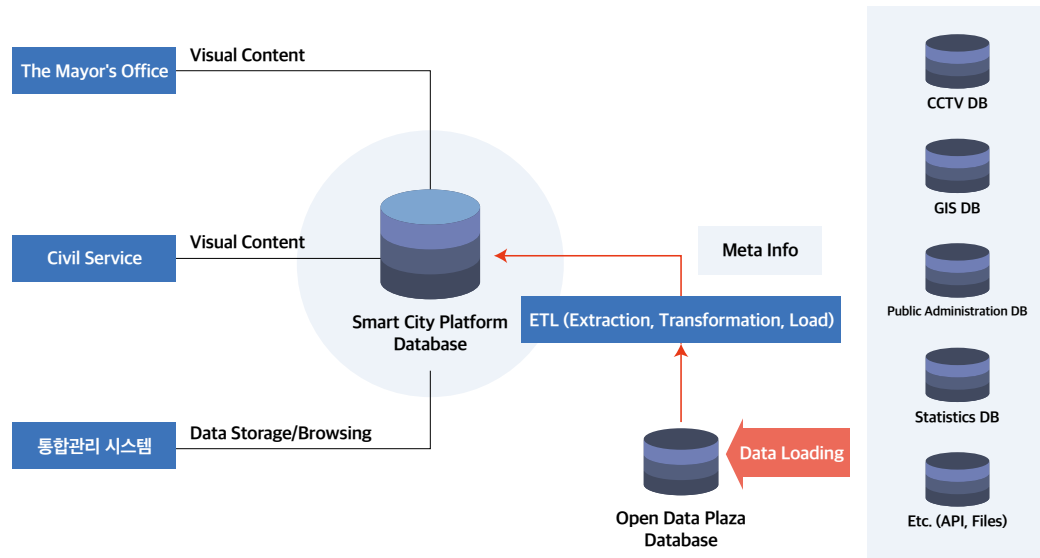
The Mayor's Office

Visual Content

Civil Service

Visual Content

통합관리 시스템

Data Storage/Browsing

Smart City Platform Database

Meta Info

ETL (Extraction, Transformation, Load)

Data Loading

Open Data Plaza Database

CCTV DB

GIS DB

Public Administration DB

Statistics DB

Etc. (API, Files)